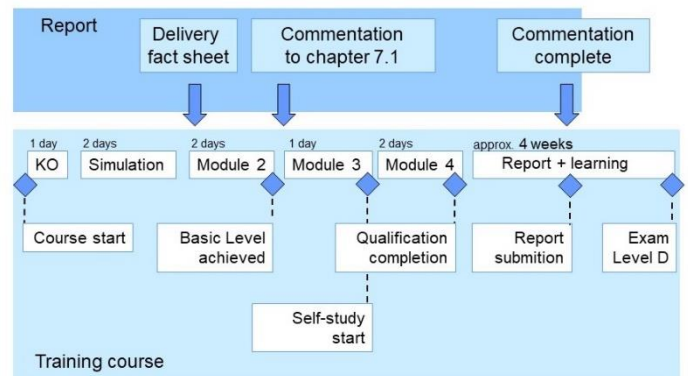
Report

Delivery fact sheet

Commentation to chapter 7.1

Commentation complete

1 day
KO

2 days
Simulation

2 days
Module 2

1 day
Module 3

2 days
Module 4

approx. 4 weeks
Report + learning

Course start

Basic Level achieved

Qualification completion

Report submition

Exam Level D

Self-study start

Training course